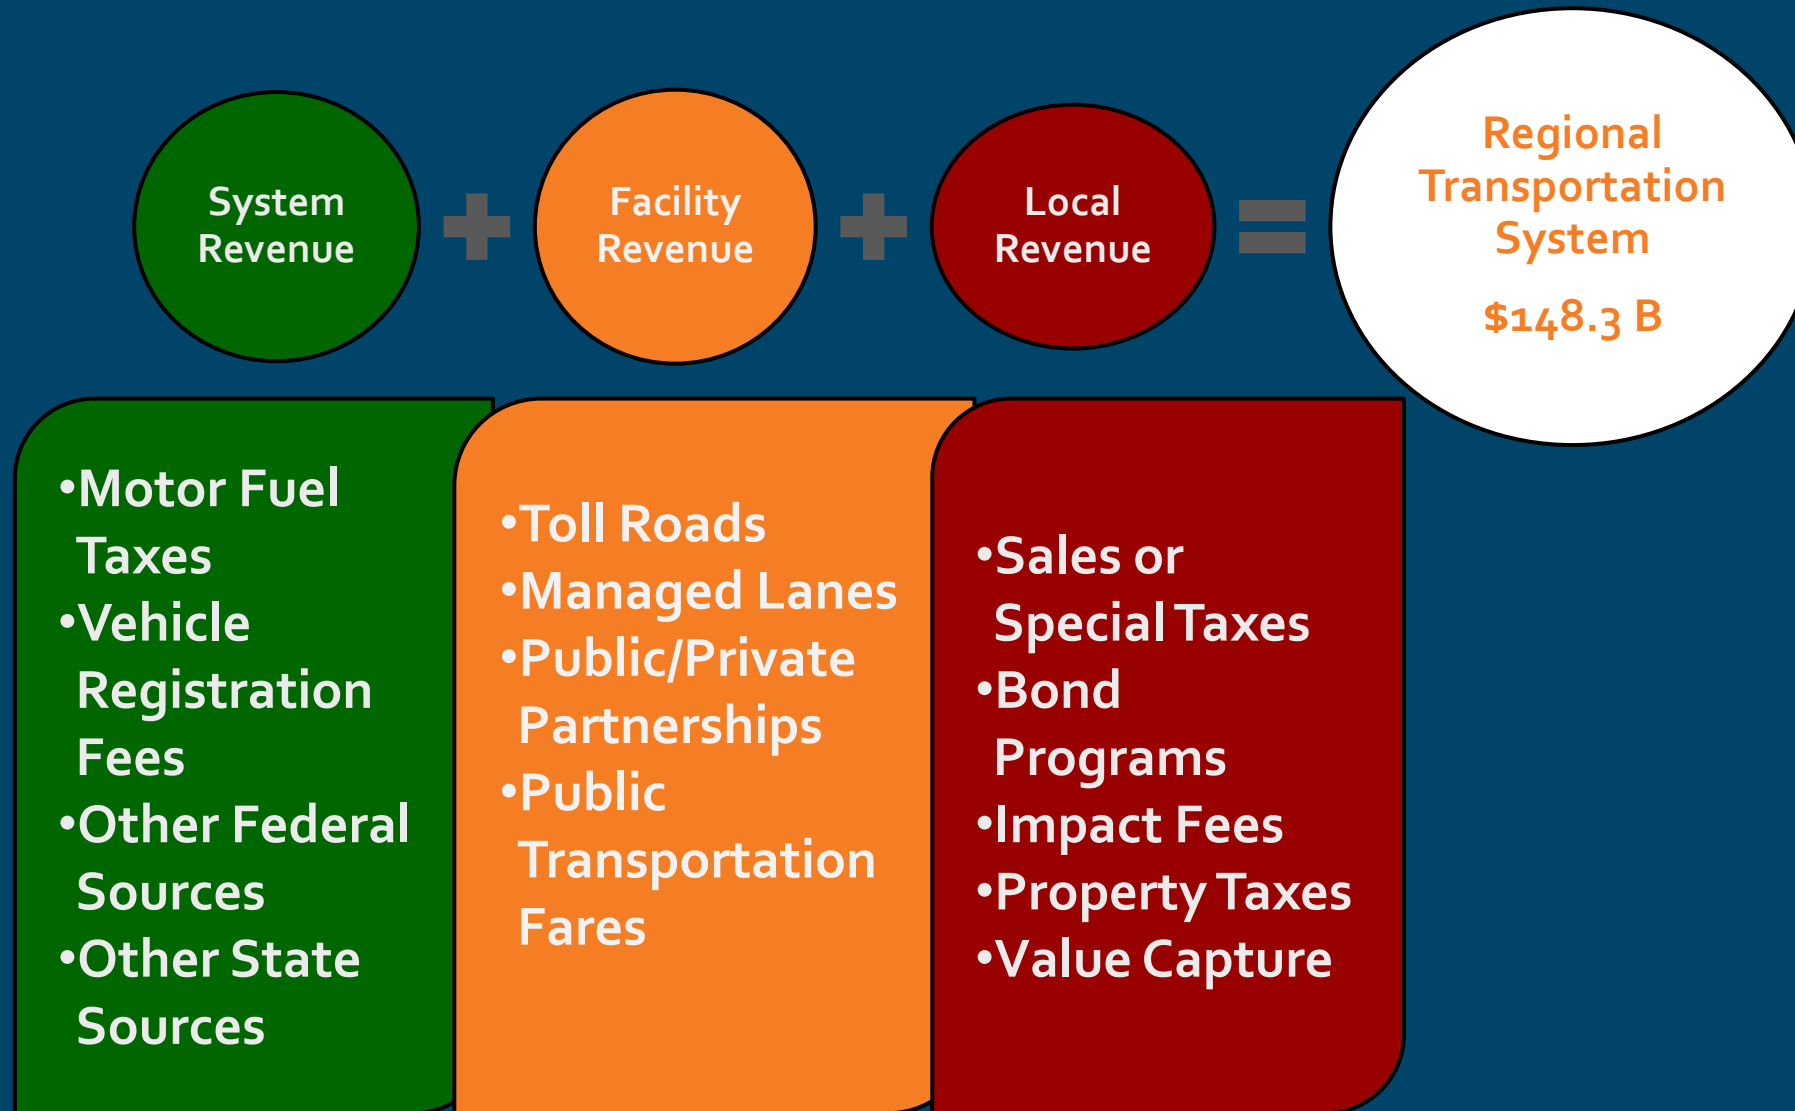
System Revenue + Facility Revenue + Local Revenue = Regional Transportation System

$148.3 B

•Motor Fuel Taxes
•Vehicle Registration Fees
•Other Federal Sources
•Other State Sources

•Toll Roads
•Managed Lanes
•Public/Private Partnerships
•Public Transportation Fares

•Sales or Special Taxes
•Bond Programs
•Impact Fees
•Property Taxes
•Value Capture